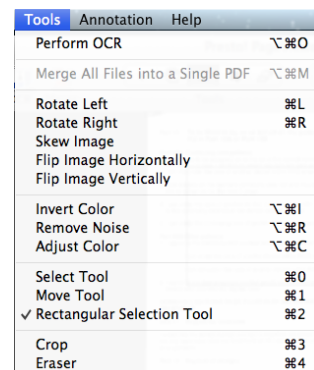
Tools Annotation Help

Perform OCR ⌥⌘O

Merge All Files into a Single PDF ⌥⌘M

Rotate Left ⌘L
Rotate Right ⌘R
Skew Image
Flip Image Horizontally
Flip Image Vertically

Invert Color ⌥⌘I
Remove Noise ⌥⌘R
Adjust Color ⌥⌘C

Select Tool ⌘0
Move Tool ⌘1
✓ Rectangular Selection Tool ⌘2

Crop ⌘3
Eraser ⌘4